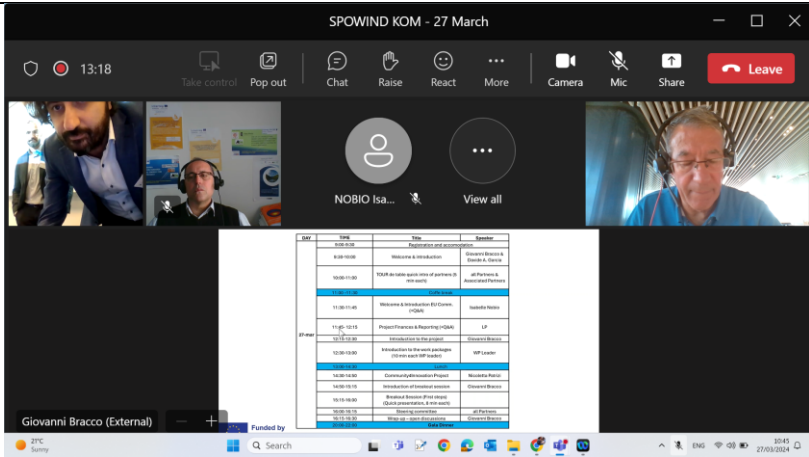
SPOWIND KOM - 27 March

13:18

Take control Pop out Chat Raise React More Camera Mic Share Leave

NOBIO Isa...

View all

| DAY | TIME | Title | Speaker |
|---|---|---|---|
| | 9:00-9:30 | Registration and accomodation | |
| | 9:30-10:00 | Welcome & introduction | Giovanni Bracco & Davide A. Garcia |
| | 10:00-11:00 | TOUR de table quick intro of partners (5 min each) | all Partners & Associated Partners |
| | 11:00-11:30 | Coffe break | |
| | 11:30-11:45 | Welcome & Introduction EU Comm. (+Q&A) | Isabella Nobio |
| 27-mar | 11:45-12:15 | Project Finances & Reporting (+Q&A) | LP |
| | 12:15-12:30 | Introduction to the project | Giovanni Bracco |
| | 12:30-13:00 | Introduction to the work packages (10 min each WP leader) | WP Leader |
| | 13:00-14:00 | Lunch | |
| | 14:00-14:50 | Community&Innovation Project | Nicoletta Patrizi |
| | 14:50-15:15 | Introduction of breakout session | Giovanni Bracco |
| | 15:15-16:00 | Breakout Session (First steps) (Quick presentation, 8 min each) | |
| | 16:00-16:15 | Steering committee | all Partners |
| | 16:15-16:30 | Wrap up - open discussions | Giovanni Bracco |
| | 20:00-22:00 | Gala Dinner | |

Funded by

Giovanni Bracco (External)

21°C Sunny

Search

ENG 10:45 27/03/2024